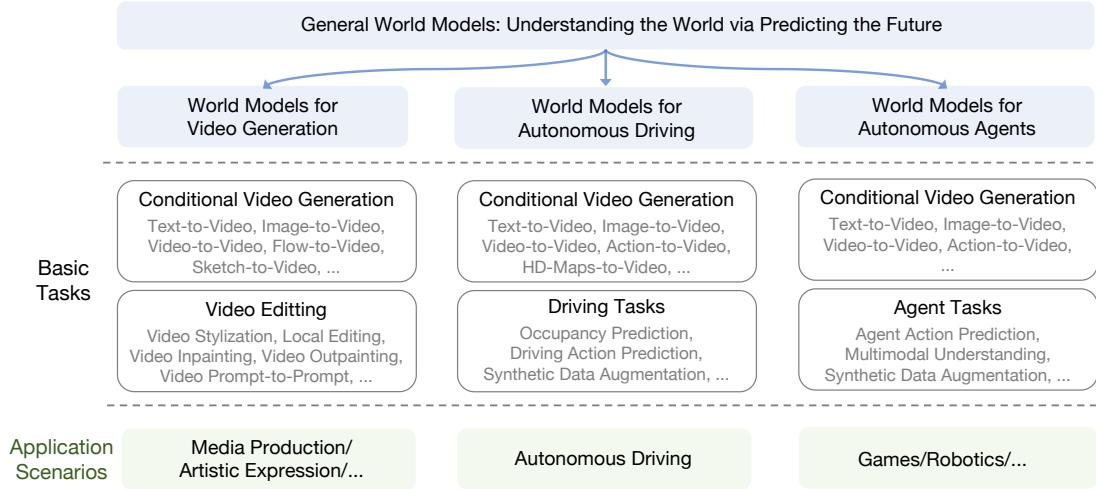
General World Models: Understanding the World via Predicting the Future

World Models for Video Generation

World Models for Autonomous Driving

World Models for Autonomous Agents

Basic Tasks

Conditional Video Generation
Text-to-Video, Image-to-Video, Video-to-Video, Flow-to-Video, Sketch-to-Video, ...

Video Editting
Video Stylization, Local Editing, Video Inpainting, Video Outpainting, Video Prompt-to-Prompt, ...

Conditional Video Generation
Text-to-Video, Image-to-Video, Video-to-Video, Action-to-Video, HD-Maps-to-Video, ...

Driving Tasks
Occupancy Prediction, Driving Action Prediction, Synthetic Data Augmentation, ...

Conditional Video Generation
Text-to-Video, Image-to-Video, Video-to-Video, Action-to-Video, ...

Agent Tasks
Agent Action Prediction, Multimodal Understanding, Synthetic Data Augmentation, ...

Application Scenarios

Media Production/ Artistic Expression/...

Autonomous Driving

Games/Robotics/...